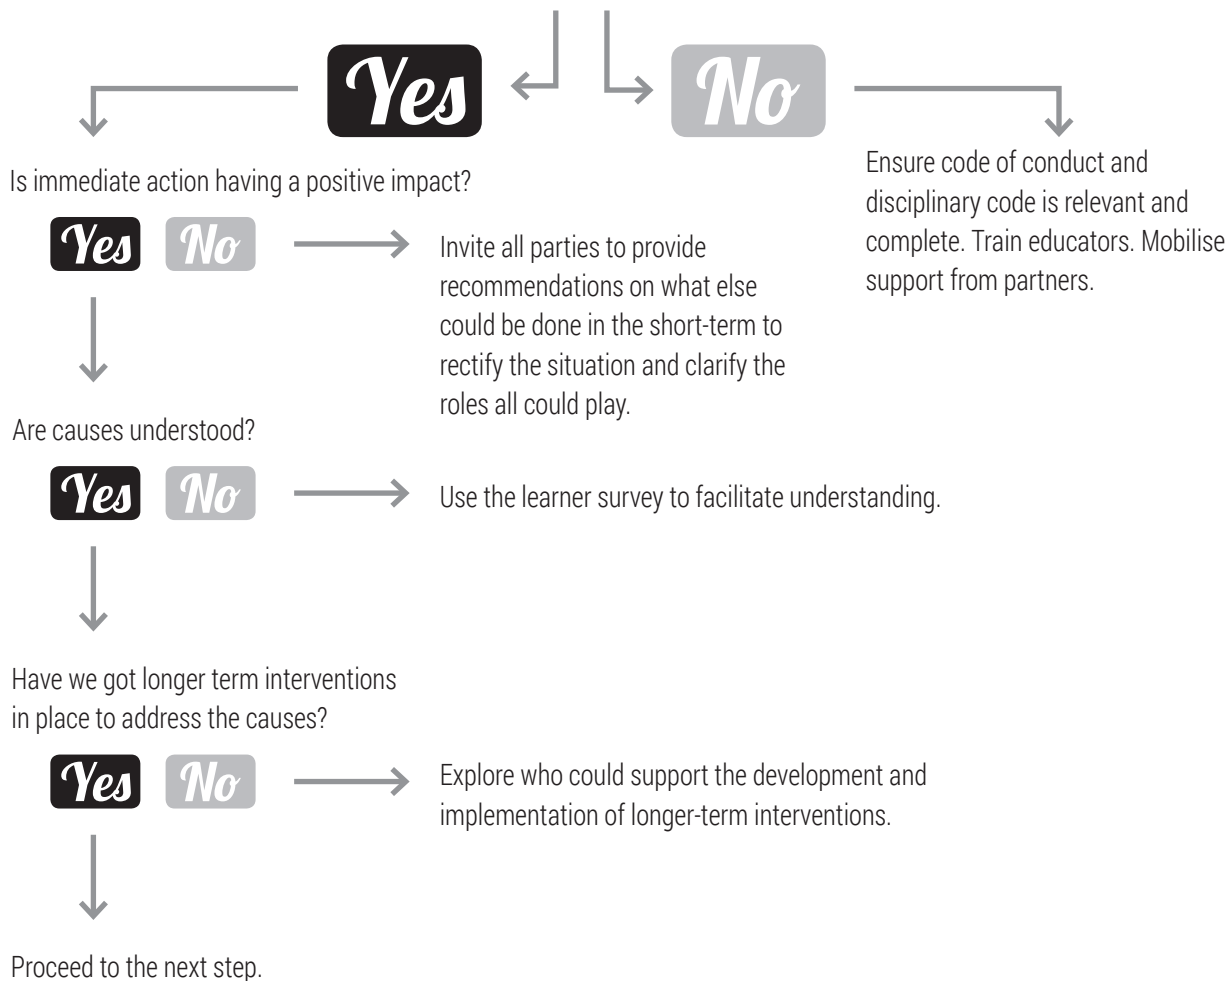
Yes

No

Ensure code of conduct and disciplinary code is relevant and complete. Train educators. Mobilise support from partners.

Is immediate action having a positive impact?

Yes No

Invite all parties to provide recommendations on what else could be done in the short-term to rectify the situation and clarify the roles all could play.

Are causes understood?

Yes No

Use the learner survey to facilitate understanding.

Have we got longer term interventions in place to address the causes?

Yes No

Explore who could support the development and implementation of longer-term interventions.

Proceed to the next step.